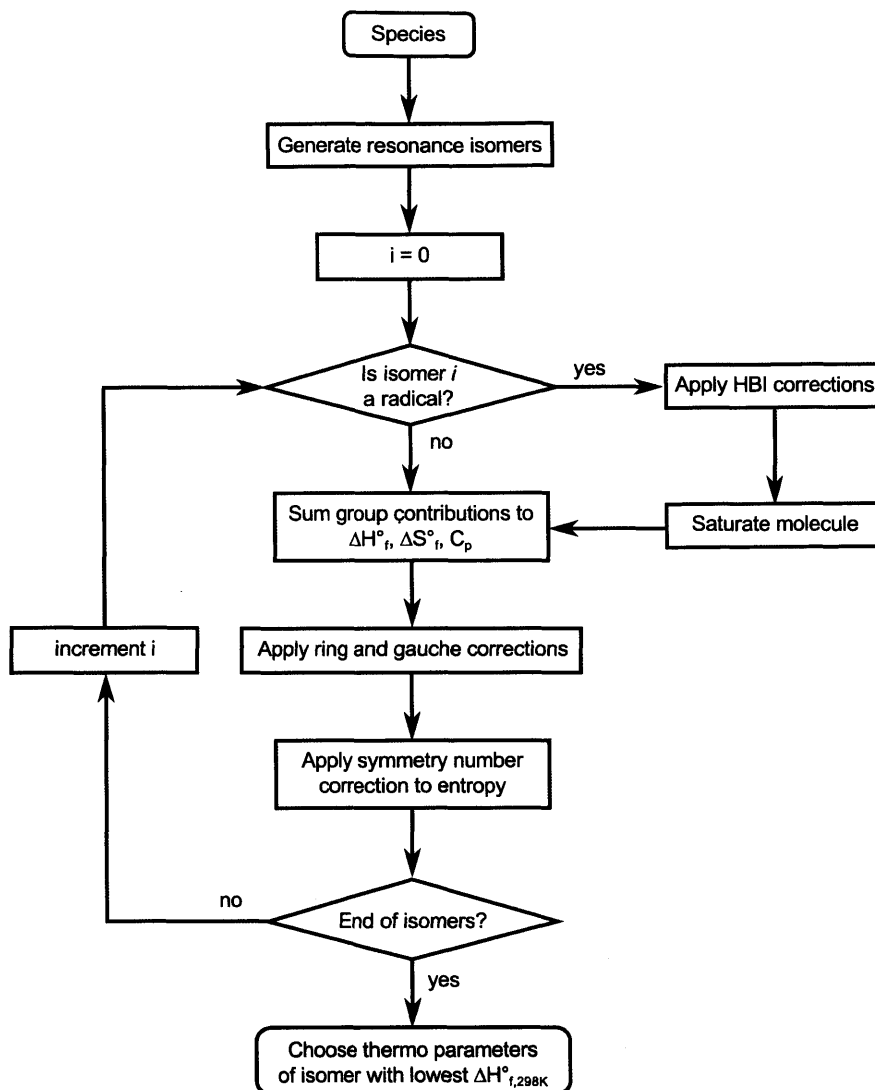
Species

Generate resonance isomers

i = 0

Is isomer *i* a radical?

yes

Apply HBI corrections

no

Sum group contributions to $\Delta H^\circ_f$, $\Delta S^\circ_f$, $C_p$

Saturate molecule

increment *i*

Apply ring and gauche corrections

Apply symmetry number correction to entropy

no

End of isomers?

yes

Choose thermo parameters of isomer with lowest $\Delta H^\circ_{f,298K}$